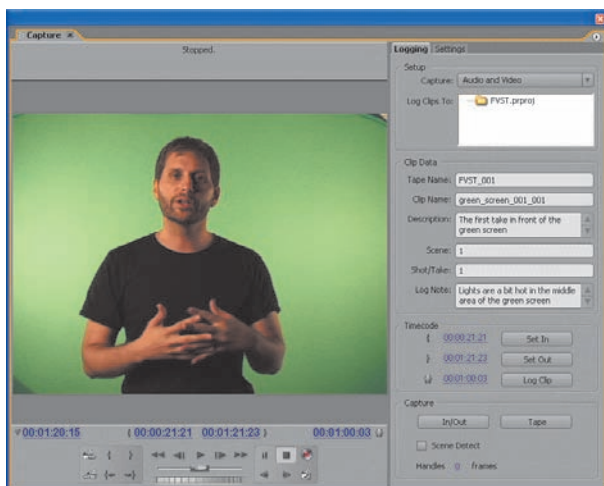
Capture ×

Stopped.

Logging Settings

Setup

Capture: Audio and Video

Log Clips To: FVST.prproj

Clip Data

Tape Name: FVST_001

Clip Name: green_screen_001_001

Description: The first take in front of the green screen

Scene: 1

Shot/Take: 1

Log Note: Lights are a bit hot in the middle area of the green screen

Timecode

00;00;21;21 Set In

00;01;21;23 Set Out

00;01;00;03 Log Clip

Capture

In/Out Tape

Scene Detect

Handles: 0 frames

00;01;20;15 { 00;00;21;21 00;01;21;23 } 00;01;00;03